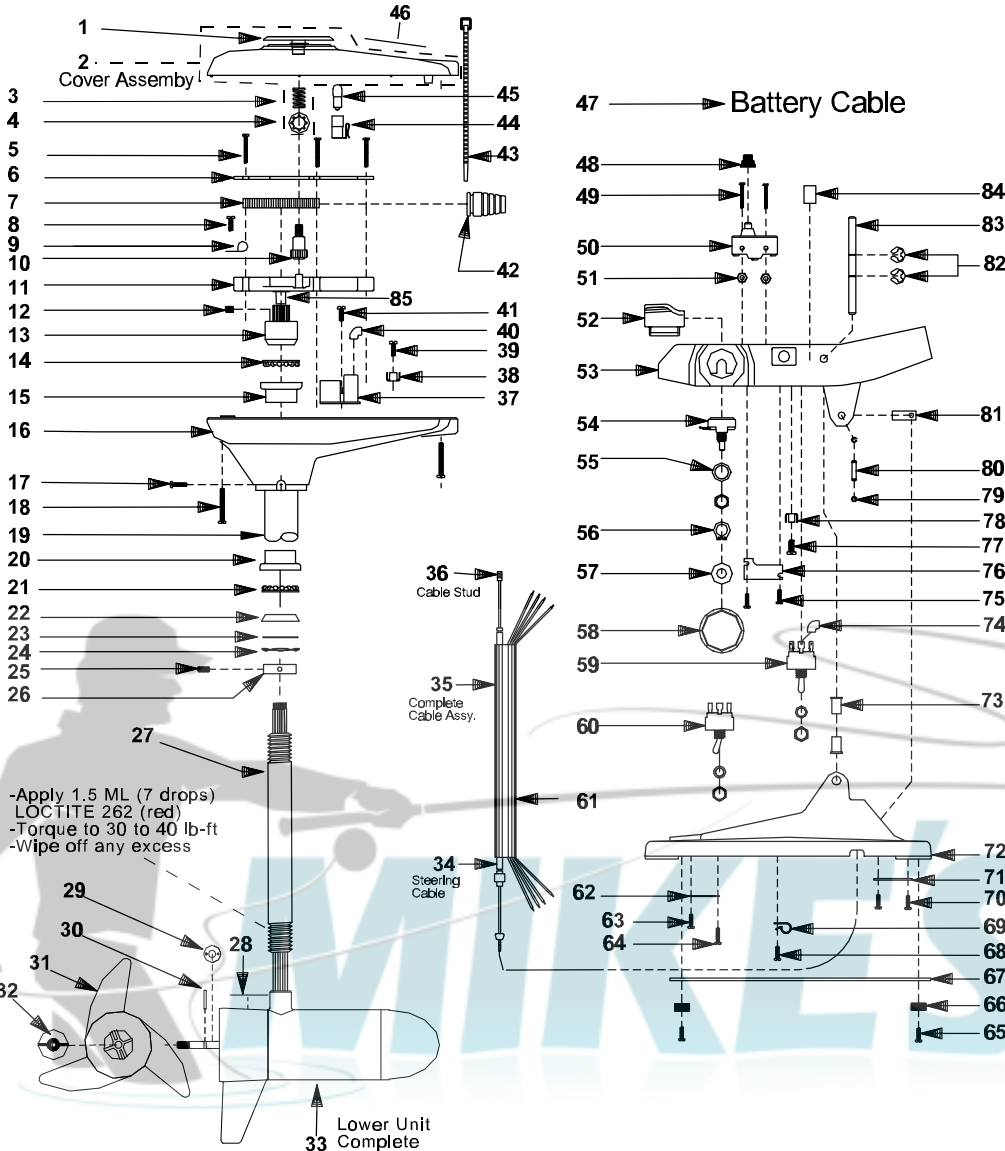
1
46
2
Cover Assembly
3
4
5
6
7
8
9
10
11
12
13
14
15
16
17
18
19
20
21
22
23
24
25
26
27
45
44
43
42
85
41
40
39
38
37
47 Battery Cable
48
49
50
51
52
53
54
55
56
57
58
59
60
84
83
82
81
80
79
78
77
76
75
74
73
36 Cable Stud
35 Complete Cable Assy.
61
34 Steering Cable
-Apply 1.5 ML (7 drops) LOCTITE 262 (red)
-Torque to 30 to 40 lb-ft
-Wipe off any excess
29
30
31
32
28
33 Lower Unit Complete
62
63
64
72
71
70
69
68
67
66
65
MIKE'S